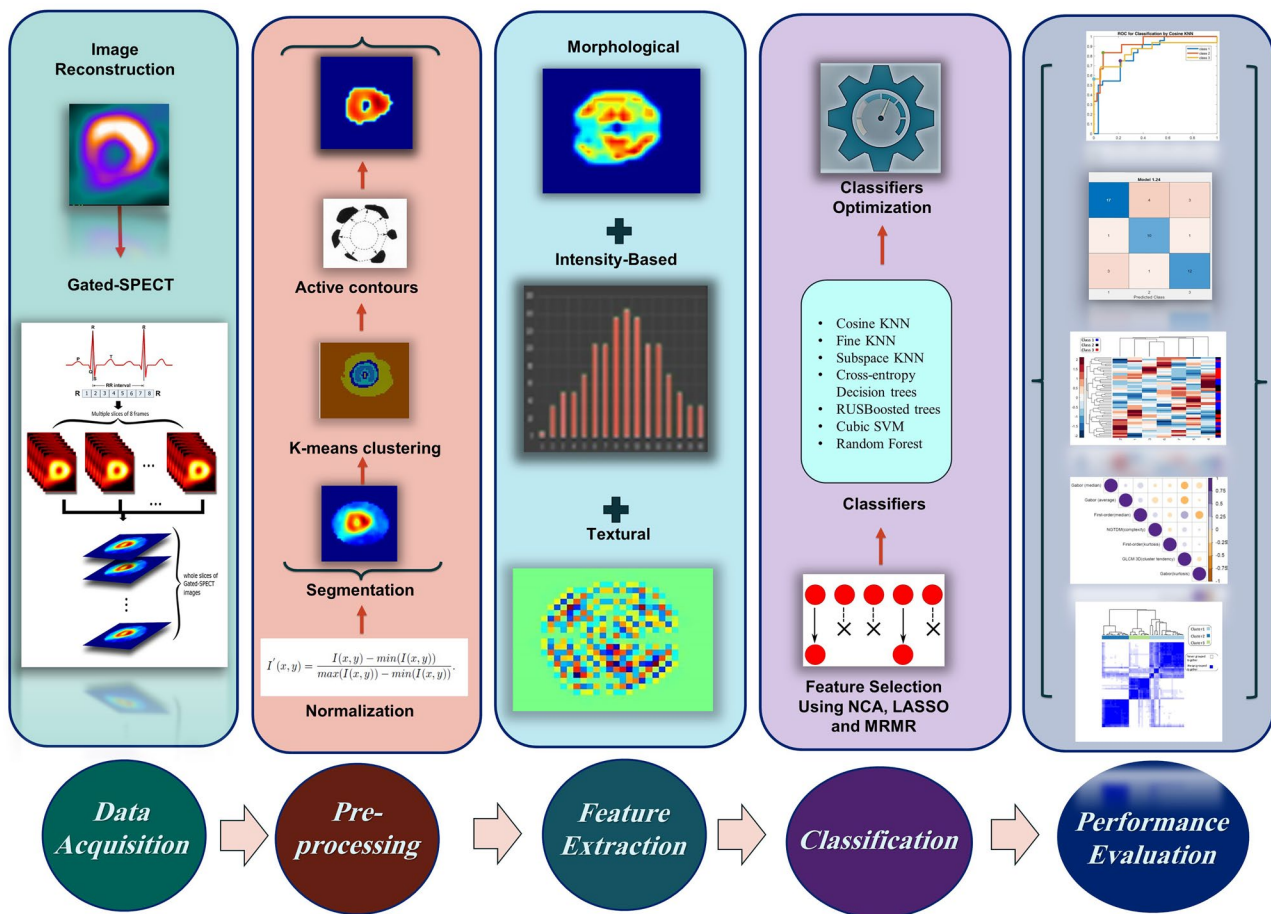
Image Reconstruction

Gated-SPECT

RR interval

R 1 2 3 4 5 6 7 8 R

Multiple slices of 8 frames

whole slices of Gated-SPECT images

Active contours

K-means clustering

Segmentation

$I'(x,y) = \frac{I(x,y) - min(I(x,y))}{max(I(x,y)) - min(I(x,y))}.$

Normalization

Morphological

Intensity-Based

Textural

Classifiers Optimization

- Cosine KNN
- Fine KNN
- Subspace KNN
- Cross-entropy Decision trees
- RUSBoosted trees
- Cubic SVM
- Random Forest

Classifiers

Feature Selection Using NCA, LASSO and MRMR

ROC for Classification by Cosine KNN

Model 1.24

Predicted Class

Gabor (median)

Gabor (average)

First-order(median)

NGTDM(complexity)

First-order(kurtosis)

GLCM (Cluster tendency)

Gabor(kurtosis)

Data Acquisition

Pre-processing

Feature Extraction

Classification

Performance Evaluation